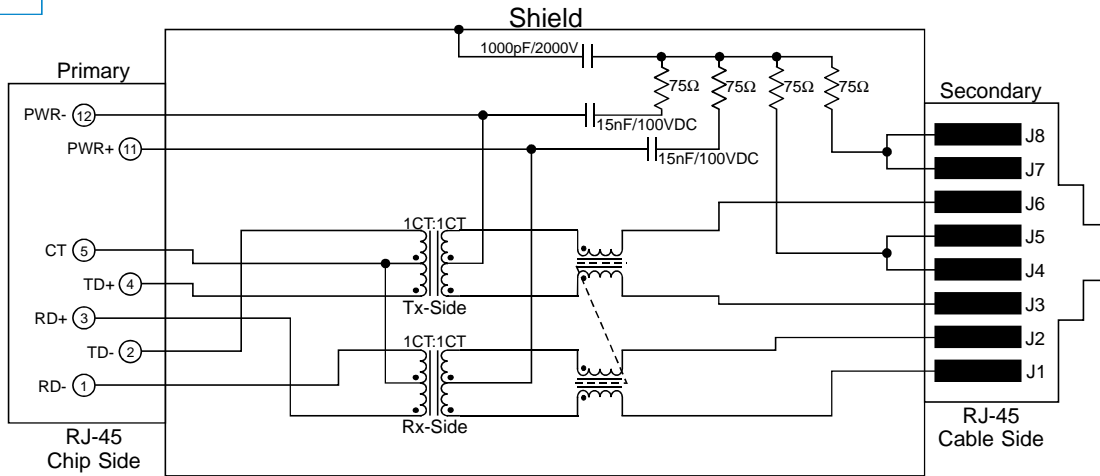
Shield

1000pF/2000V

75Ω 75Ω 75Ω 75Ω

Primary

PWR- 12

15nF/100VDC

PWR+ 11

15nF/100VDC

Secondary

J8
J7
J6
J5
J4
J3
J2
J1

1CT:1CT

CT 5

TD+ 4

Tx-Side

RD+ 3

1CT:1CT

TD- 2

RD- 1

Rx-Side

RJ-45
Chip Side

RJ-45
Cable Side